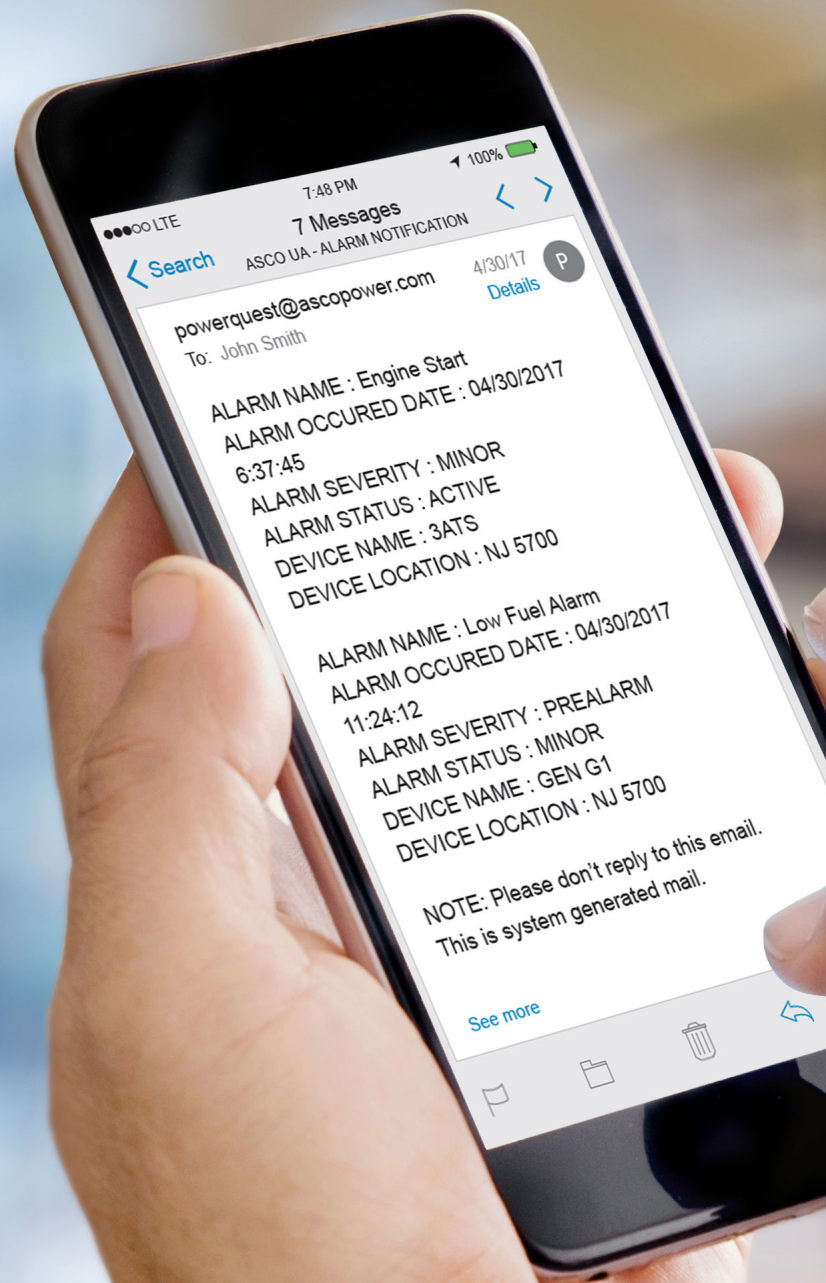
●●●○○ LTE

7:48 PM

100%

Search

7 Messages

ASCO UA - ALARM NOTIFICATION

4/30/17

P

Details

powerquest@ascopower.com

To: John Smith

ALARM NAME : Engine Start
ALARM OCCURED DATE : 04/30/2017 6:37:45
ALARM SEVERITY : MINOR
ALARM STATUS : ACTIVE
DEVICE NAME : 3ATS
DEVICE LOCATION : NJ 5700

ALARM NAME : Low Fuel Alarm
ALARM OCCURED DATE : 04/30/2017 11:24:12
ALARM SEVERITY : PREALARM
ALARM STATUS : MINOR
DEVICE NAME : GEN G1
DEVICE LOCATION : NJ 5700

NOTE: Please don't reply to this email. This is system generated mail.

See more